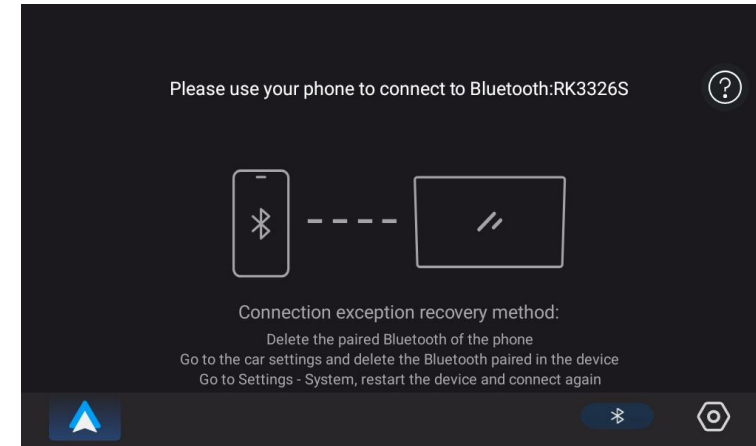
Please use your phone to connect to Bluetooth:RK3326S

?

Connection exception recovery method:

Delete the paired Bluetooth of the phone
Go to the car settings and delete the Bluetooth paired in the device
Go to Settings - System, restart the device and connect again